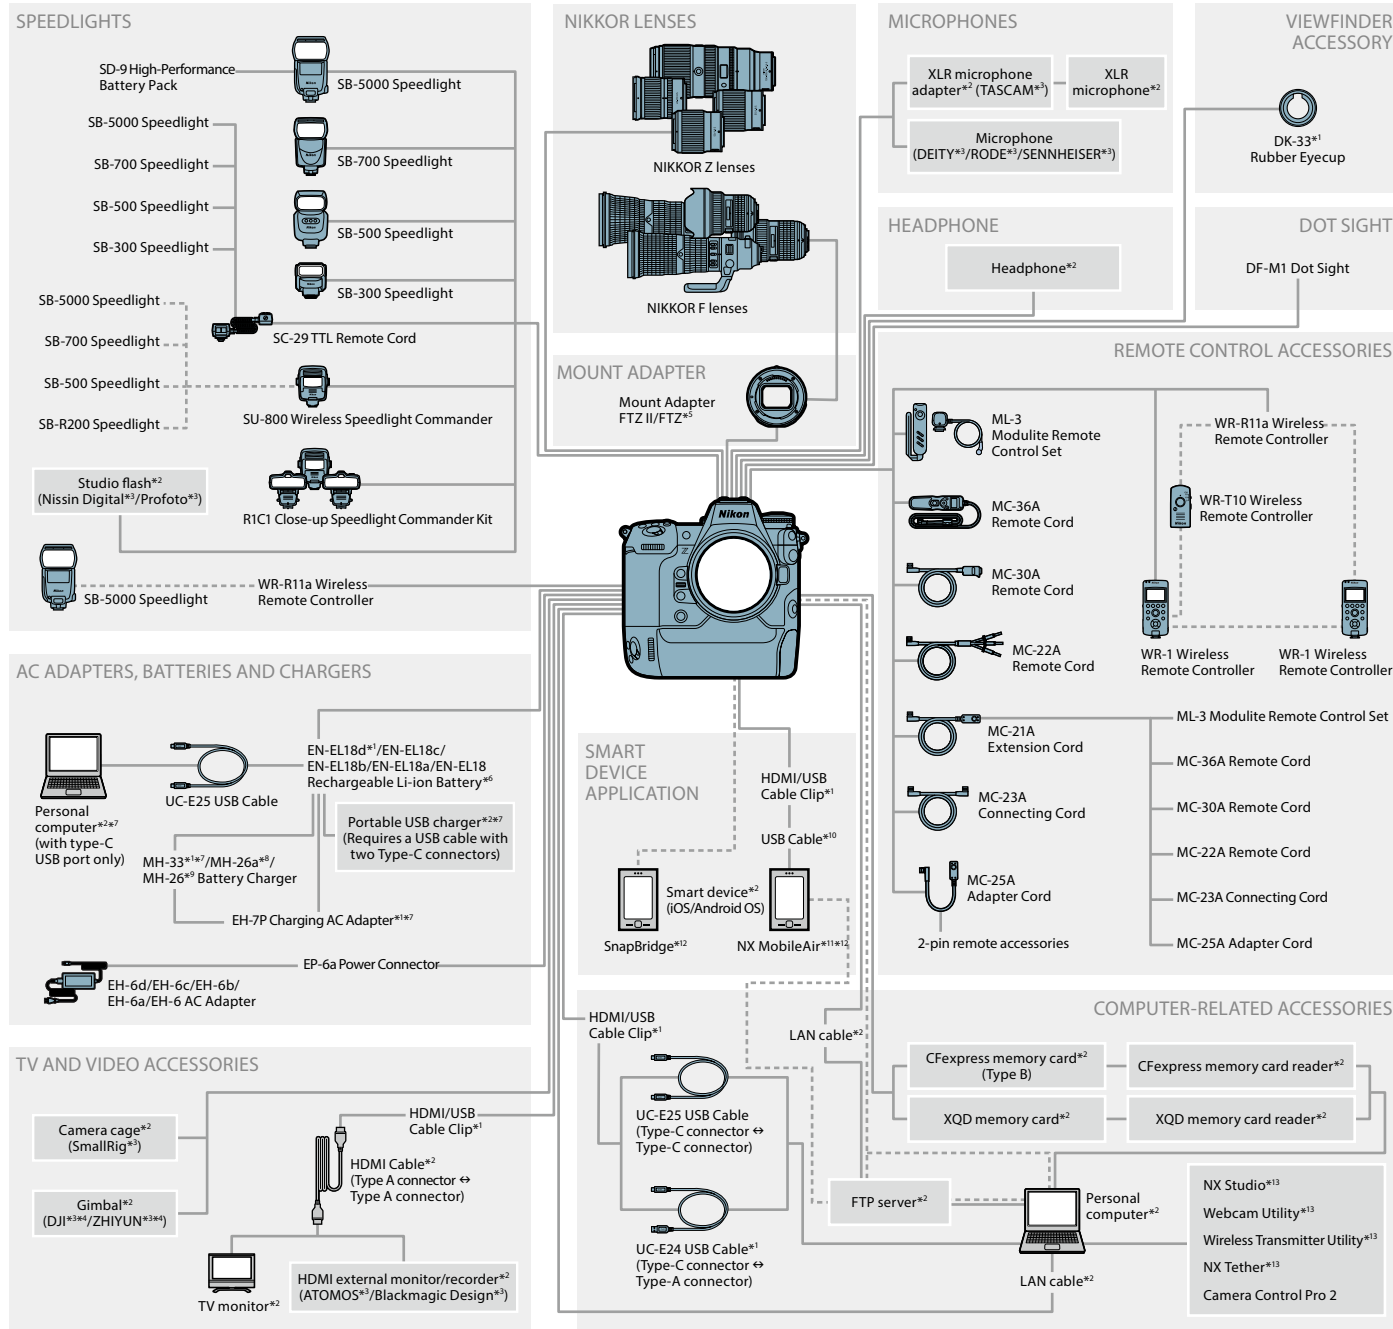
SPEEDLIGHTS

SD-9 High-Performance Battery Pack
SB-5000 Speedlight
SB-5000 Speedlight
SB-700 Speedlight
SB-700 Speedlight
SB-500 Speedlight
SB-500 Speedlight
SB-300 Speedlight
SB-300 Speedlight
SB-5000 Speedlight
SB-700 Speedlight
SB-500 Speedlight
SB-R200 Speedlight
SC-29 TTL Remote Cord
SU-800 Wireless Speedlight Commander
Studio flash*2 (Nissin Digital*3/Profoto*3)
R1C1 Close-up Speedlight Commander Kit
SB-5000 Speedlight
WR-R11a Wireless Remote Controller

NIKKOR LENSES

NIKKOR Z lenses
NIKKOR F lenses

MOUNT ADAPTER

Mount Adapter FTZ II/FTZ*5

MICROPHONES

XLR microphone adapter*2 (TASCAM*3)
XLR microphone*2
Microphone (DEITY*3/RODE*3/SENNHEISER*3)

HEADPHONE

Headphone*2

VIEWFINDER ACCESSORY

DK-33*1 Rubber Eyecup

DOT SIGHT

DF-M1 Dot Sight

REMOTE CONTROL ACCESSORIES

ML-3 Modulite Remote Control Set
WR-R11a Wireless Remote Controller
WR-T10 Wireless Remote Controller
MC-36A Remote Cord
MC-30A Remote Cord
WR-1 Wireless Remote Controller
WR-1 Wireless Remote Controller
MC-22A Remote Cord
MC-21A Extension Cord
ML-3 Modulite Remote Control Set
MC-36A Remote Cord
MC-23A Connecting Cord
MC-30A Remote Cord
MC-22A Remote Cord
MC-25A Adapter Cord
MC-23A Connecting Cord
2-pin remote accessories
MC-25A Adapter Cord

AC ADAPTERS, BATTERIES AND CHARGERS

Personal computer*2*7 (with type-C USB port only)
UC-E25 USB Cable
EN-EL18d*1/EN-EL18c/ EN-EL18b/EN-EL18a/EN-EL18 Rechargeable Li-ion Battery*6
Portable USB charger*2*7 (Requires a USB cable with two Type-C connectors)
MH-33*1*7/MH-26a*8/ MH-26*9 Battery Charger
EH-7P Charging AC Adapter*1*7
EP-6a Power Connector
EH-6d/EH-6c/EH-6b/ EH-6a/EH-6 AC Adapter

SMART DEVICE APPLICATION

HDMI/USB Cable Clip*1
USB Cable*10
Smart device*2 (iOS/Android OS)
SnapBridge*12
NX MobileAir*11*12

TV AND VIDEO ACCESSORIES

Camera cage*2 (SmallRig*3)
HDMI/USB Cable Clip*1
HDMI Cable*2 (Type A connector ↔ Type A connector)
Gimbal*2 (DJI*3*4/ZHIYUN*3*4)
TV monitor*2
HDMI external monitor/recorder*2 (ATOMOS*3/Blackmagic Design*3)

HDMI/USB Cable Clip*1
UC-E25 USB Cable (Type-C connector ↔ Type-C connector)
UC-E24 USB Cable*1 (Type-C connector ↔ Type-A connector)
LAN cable*2

COMPUTER-RELATED ACCESSORIES

CFexpress memory card*2 (Type B)
CFexpress memory card reader*2
XQD memory card*2
XQD memory card reader*2
FTP server*2
Personal computer*2
LAN cable*2
NX Studio*13
Webcam Utility*13
Wireless Transmitter Utility*13
NX Tether*13
Camera Control Pro 2